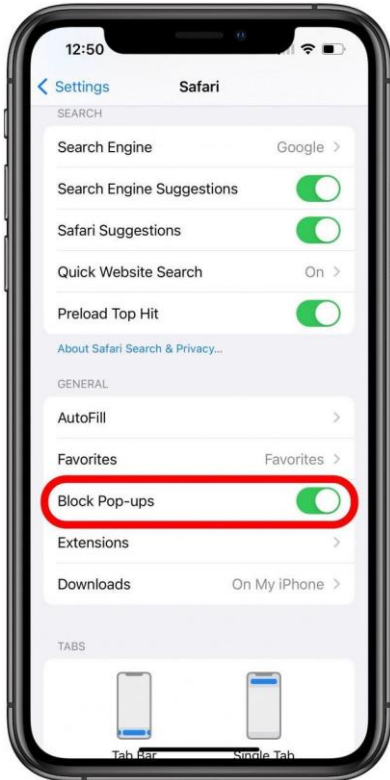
12:50

Settings

Safari

SEARCH

Search Engine

Google

Search Engine Suggestions

Safari Suggestions

Quick Website Search

On

Preload Top Hit

About Safari Search & Privacy...

GENERAL

AutoFill

Favorites

Favorites

Block Pop-ups

Extensions

Downloads

On My iPhone

TABS

Tab Bar

Single Tab